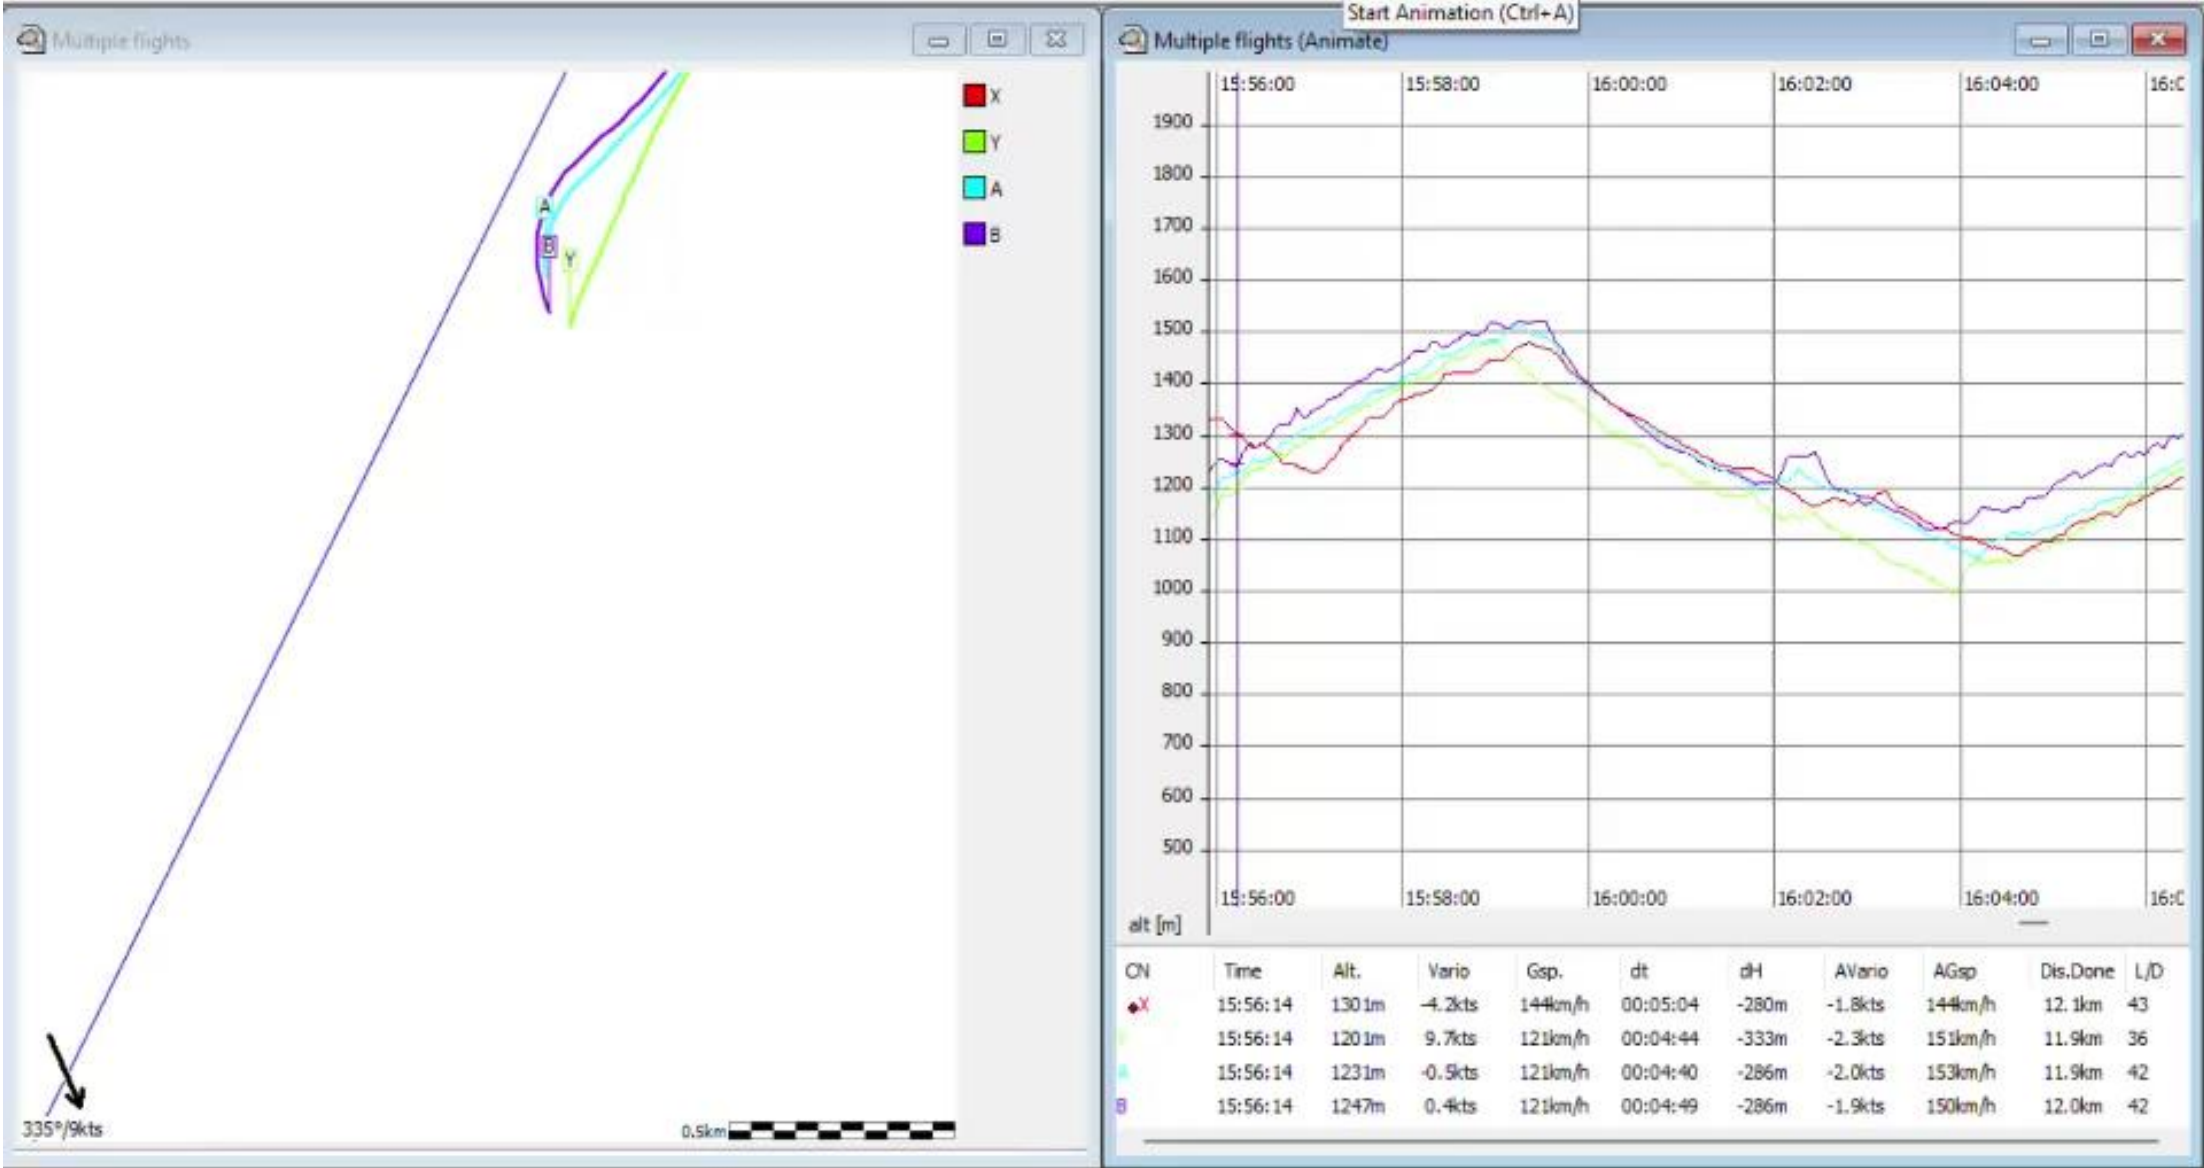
Multiple flights

X
Y
A
B

A
B
Y

335°/9kts

0.5km

Start Animation (Ctrl+A)

Multiple flights (Animate)

15:56:00 15:58:00 16:00:00 16:02:00 16:04:00 16:0

1900
1800
1700
1600
1500
1400
1300
1200
1100
1000
900
800
700
600
500

15:56:00 15:58:00 16:00:00 16:02:00 16:04:00 16:0

alt [m]

| CN | Time | Alt. | Vario | Gsp. | dt | dH | AVario | AGsp | Dis.Done | L/D |
|---|---|---|---|---|---|---|---|---|---|---|
| X | 15:56:14 | 1301m | -4.2kts | 144km/h | 00:05:04 | -280m | -1.8kts | 144km/h | 12.1km | 43 |
| Y | 15:56:14 | 1201m | 9.7kts | 121km/h | 00:04:44 | -333m | -2.3kts | 151km/h | 11.9km | 36 |
| A | 15:56:14 | 1231m | -0.5kts | 121km/h | 00:04:40 | -286m | -2.0kts | 153km/h | 11.9km | 42 |
| B | 15:56:14 | 1247m | 0.4kts | 121km/h | 00:04:49 | -286m | -1.9kts | 150km/h | 12.0km | 42 |